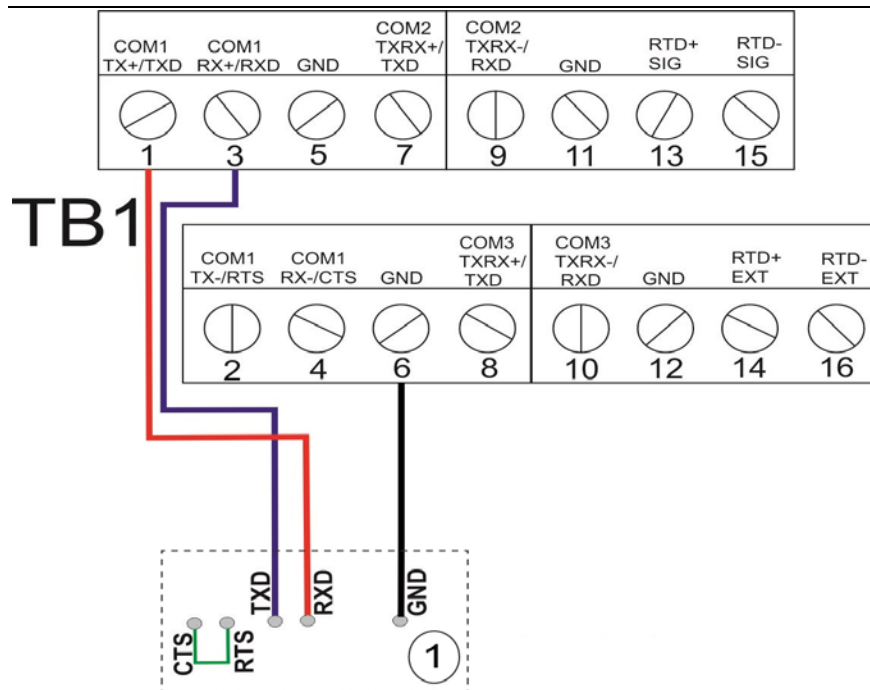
COM1 TX+/TXD | COM1 RX+/RXD | GND | COM2 TXRX+/ TXD | COM2 TXRX-/ RXD | GND | RTD+ SIG | RTD- SIG
1 3 5 7 9 11 13 15

TB1

COM1 TX-/RTS | COM1 RX-/CTS | GND | COM3 TXRX+/ TXD | COM3 TXRX-/ RXD | GND | RTD+ EXT | RTD- EXT
2 4 6 8 10 12 14 16

TXD RXD GND
CTS RTS
1